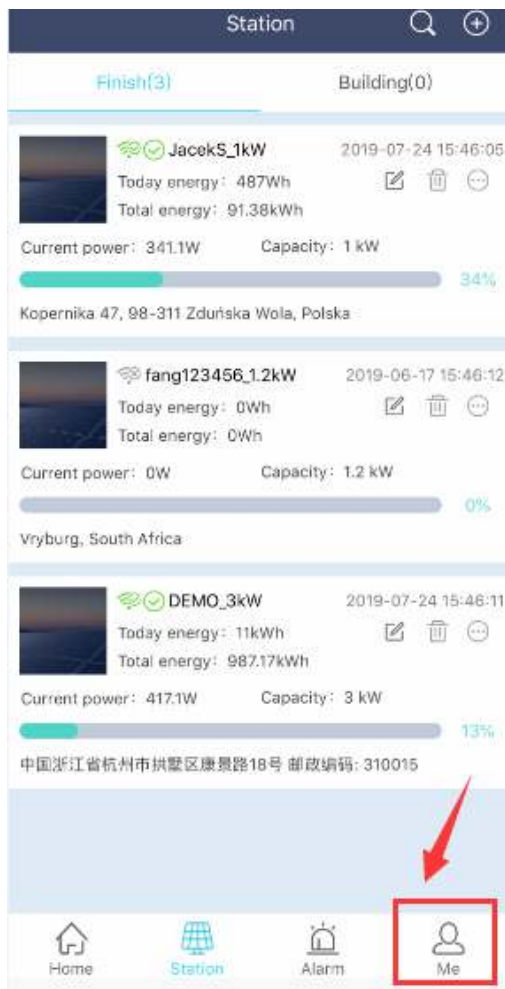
Station

Finish(3)

Building(0)

JacekS_1kW
2019-07-24 15:46:05
Today energy: 487Wh
Total energy: 91.38kWh
Current power: 341.1W
Capacity: 1 kW
34%
Kopernika 47, 98-311 Zduńska Wola, Polska

fang123456_1.2kW
2019-06-17 15:46:12
Today energy: 0Wh
Total energy: 0Wh
Current power: 0W
Capacity: 1.2 kW
0%
Vryburg, South Africa

DEMO_3kW
2019-07-24 15:46:11
Today energy: 11kWh
Total energy: 987.17kWh
Current power: 417.1W
Capacity: 3 kW
13%
中国浙江省杭州市拱墅区康景路18号 邮政编码: 310015

Home
Station
Alarm
Me